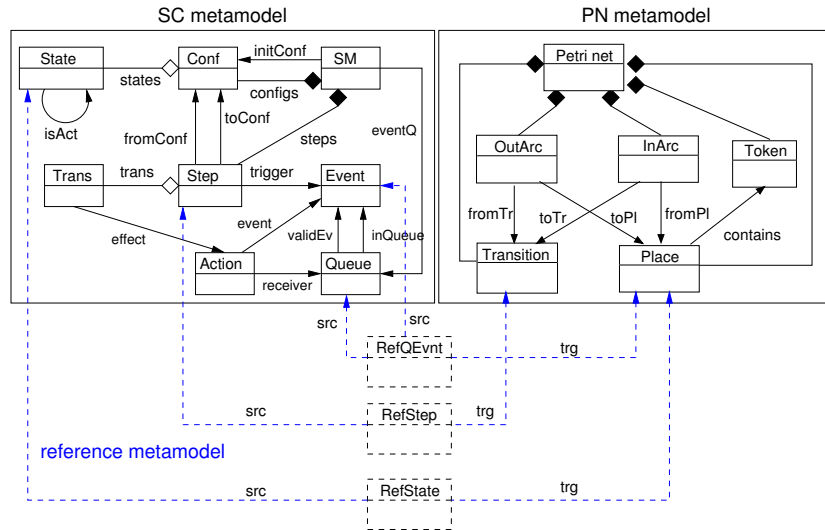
SC metamodel

PN metamodel

State

states

Conf

initConf

SM

configs

isAct

fromConf

toConf

steps

eventQ

Trans

trans

Step

trigger

Event

effect

event

validEv

inQueue

Action

receiver

Queue

Petri net

OutArc

InArc

Token

fromTr

toTr

toPl

fromPl

contains

Transition

Place

src

src

RefQEvnt

trg

src

RefStep

trg

reference metamodel

src

RefState

trg